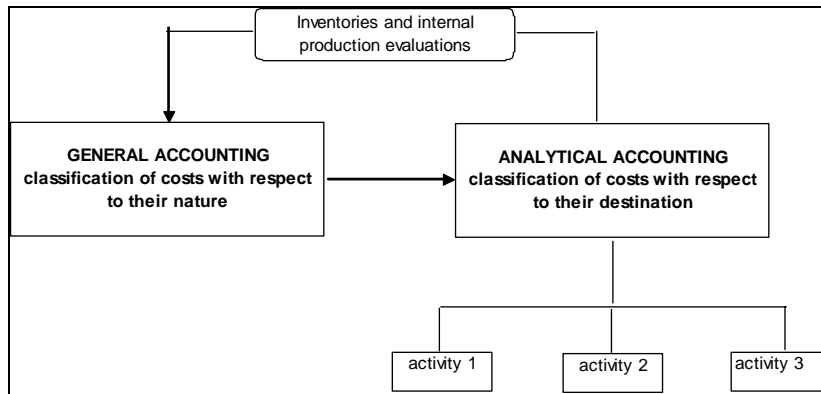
Inventories and internal production evaluations

GENERAL ACCOUNTING
classification of costs with respect to their nature

ANALYTICAL ACCOUNTING
classification of costs with respect to their destination

activity 1

activity 2

activity 3